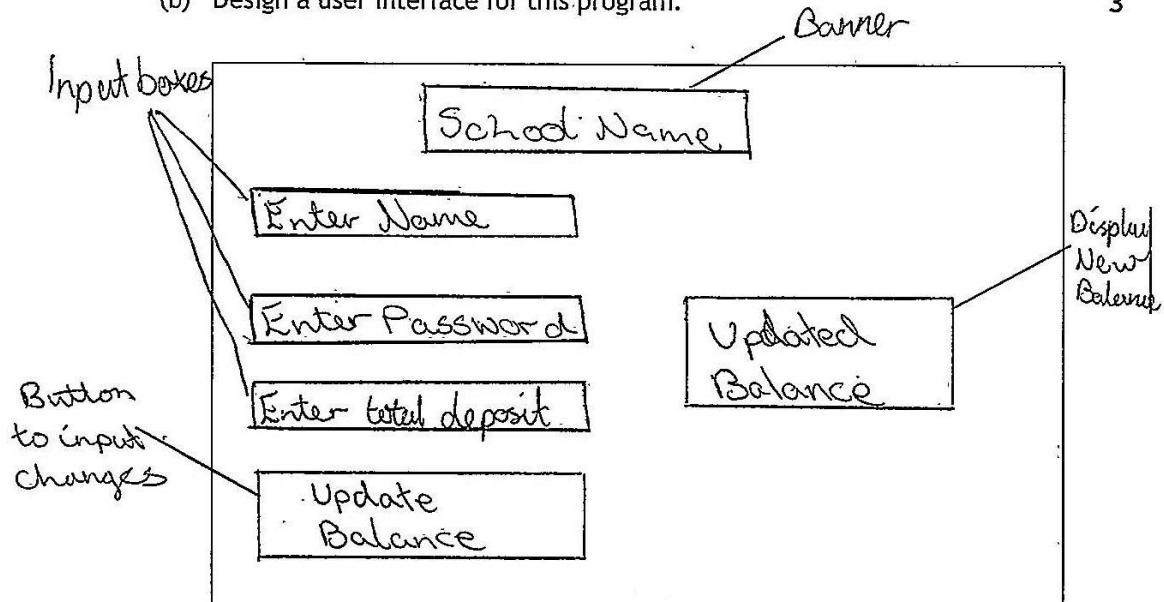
(b) Design a user interface for this program.

3

Banner

Input boxes

School Name

Enter Name

Display New Balance

Enter Password

Updated Balance

Button to input changes

Enter total deposit

Update Balance